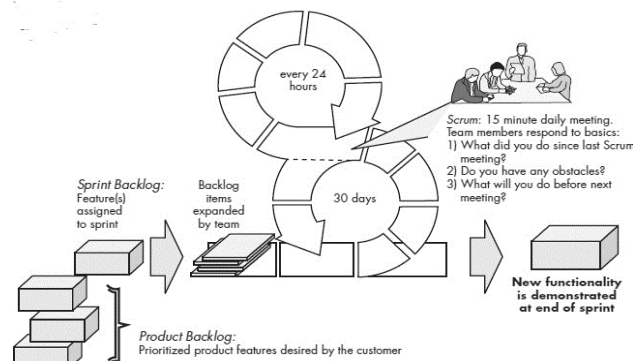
every 24 hours

Scrum: 15 minute daily meeting. Team members respond to basics:
1) What did you do since last Scrum meeting?
2) Do you have any obstacles?
3) What will you do before next meeting?

Sprint Backlog: Feature(s) assigned to sprint

Backlog items expanded by team

30 days

New functionality is demonstrated at end of sprint

Product Backlog: Prioritized product features desired by the customer